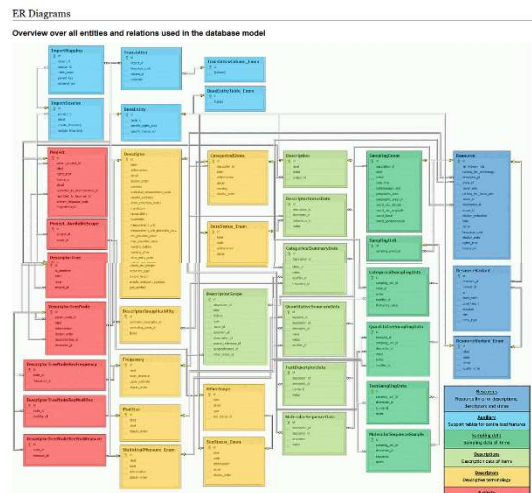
ER Diagrams

Overview over all entities and relations used in the database model

ImportMapping

ImportSession

Translation

TranslationLabel_Enum

Similarity

DescriptiveDataTable_Enum

Project

Project_ModifiedPlusTags

DescriptorTree

DescriptorTreeNode

DescriptorTreeNodeRecFrequency

DescriptorTreeNodeRecModifier

DescriptorTreeNodeRecStatMeasure

Descriptor

DescriptorInapplicability

Frequency

Modifier

StatisticalMeasure_Enum

CategoricalState

DataStatus_Enum

DescriptorScope

OtherScope

ScopeType_Enum

Description

DescriptionScope

CategoricalSummaryData

QuantitativeSummaryData

TextDescriptorData

MolecularSequenceData

SamplingEvent

SamplingUnit

CategoricalSamplingData

QuantitativeSamplingData

TextSamplingData

MolecularSequenceSample

Resource

ResourceVariant

ResourceVariant_Enum

Resources
Physical library for descriptions, descriptors and states

Auxiliary
Support tables for various functions

Sampling data
Sampling data of items

Description
Descriptive data of items

Descriptors
Descriptive terminology

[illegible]